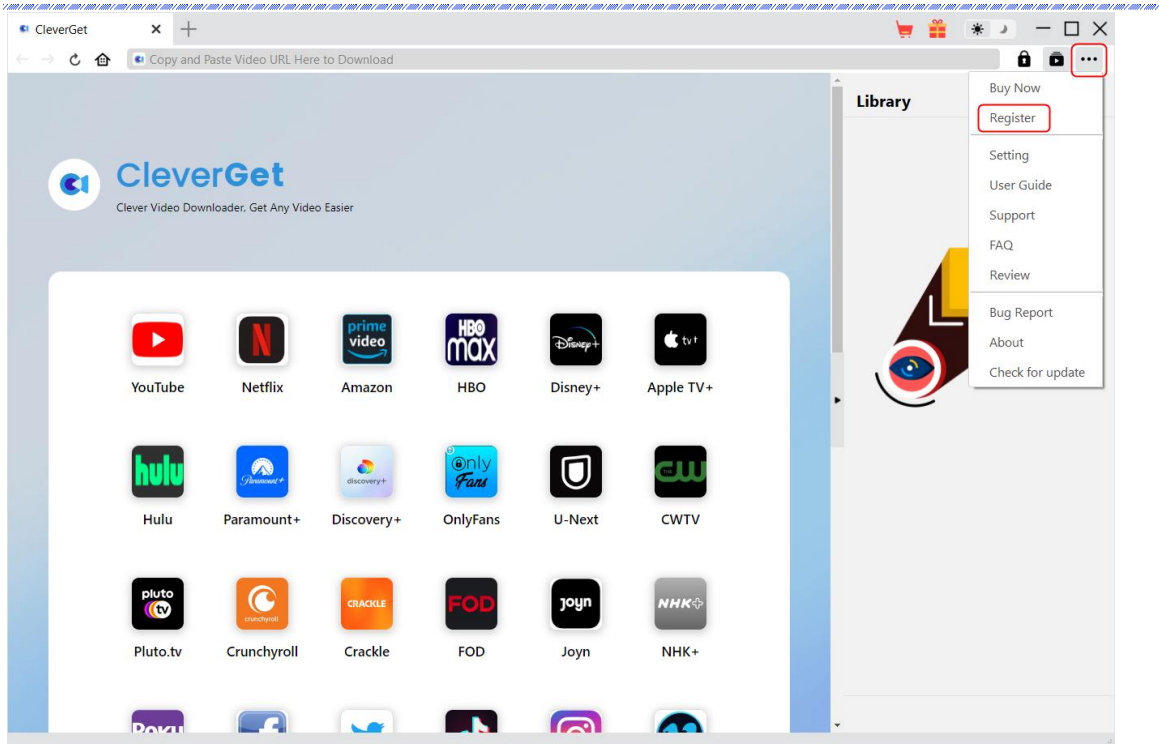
CleverGet

Copy and Paste Video URL Here to Download

Library

Buy Now
Register
Setting
User Guide
Support
FAQ
Review
Bug Report
About
Check for update

CleverGet
Clever Video Downloader, Get Any Video Easier

YouTube
Netflix
prime video
Amazon
HBO max
HBO
Disney+
Disney+
tv+
Apple TV+
hulu
Hulu
Paramount+
Paramount+
discovery+
Discovery+
OnlyFans
OnlyFans
U-Next
CW
CWTV
pluto tv
Pluto.tv
crunchyroll
Crunchyroll
CRACKLE
Crackle
FOD
FOD
joyn
Joyn
NHK+
NHK+
Roku